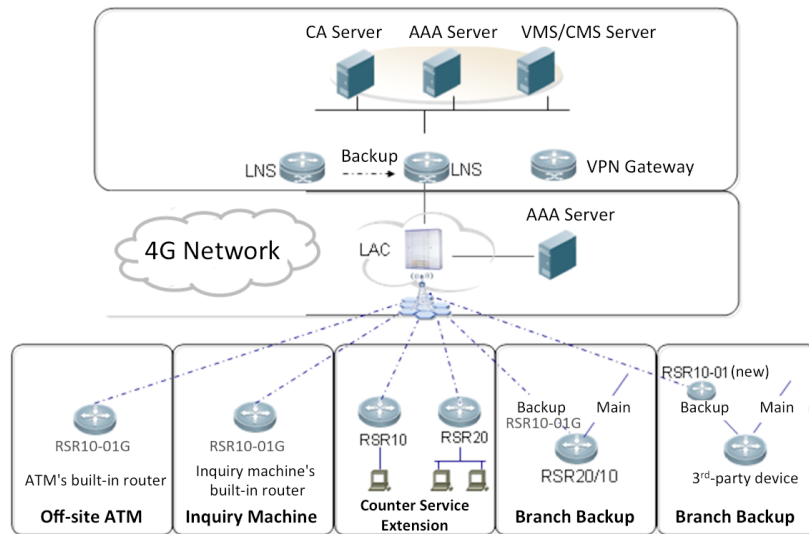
CA Server AAA Server VMS/CMS Server

LNS Backup LNS VPN Gateway

4G Network LAC AAA Server

RSR10-01G
ATM's built-in router
Off-site ATM

RSR10-01G
Inquiry machine's built-in router
Inquiry Machine

RSR10 RSR20
Counter Service Extension

Backup Main
RSR10-01G
RSR20/10
Branch Backup

RSR10-01 (new)
Backup Main
3$^{rd}$-party device
Branch Backup